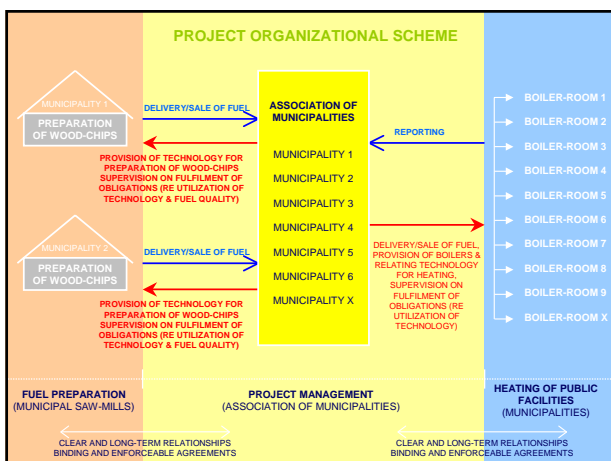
PROJECT ORGANIZATIONAL SCHEME

MUNICIPALITY 1
PREPARATION OF WOOD-CHIPS

DELIVERY/SALE OF FUEL

PROVISION OF TECHNOLOGY FOR PREPARATION OF WOOD-CHIPS SUPERVISION ON FULFILMENT OF OBLIGATIONS (RE UTILIZATION OF TECHNOLOGY & FUEL QUALITY)

MUNICIPALITY 2
PREPARATION OF WOOD-CHIPS

DELIVERY/SALE OF FUEL

PROVISION OF TECHNOLOGY FOR PREPARATION OF WOOD-CHIPS SUPERVISION ON FULFILMENT OF OBLIGATIONS (RE UTILIZATION OF TECHNOLOGY & FUEL QUALITY)

ASSOCIATION OF MUNICIPALITIES
MUNICIPALITY 1
MUNICIPALITY 2
MUNICIPALITY 3
MUNICIPALITY 4
MUNICIPALITY 5
MUNICIPALITY 6
MUNICIPALITY X

REPORTING

DELIVERY/SALE OF FUEL, PROVISION OF BOILERS & RELATING TECHNOLOGY FOR HEATING, SUPERVISION ON FULFILMENT OF OBLIGATIONS (RE UTILIZATION OF TECHNOLOGY)

BOILER-ROOM 1
BOILER-ROOM 2
BOILER-ROOM 3
BOILER-ROOM 4
BOILER-ROOM 5
BOILER-ROOM 6
BOILER-ROOM 7
BOILER-ROOM 8
BOILER-ROOM 9
BOILER-ROOM X

FUEL PREPARATION
(MUNICIPAL SAW-MILLS)

PROJECT MANAGEMENT
(ASSOCIATION OF MUNICIPALITIES)

HEATING OF PUBLIC FACILITIES
(MUNICIPALITIES)

CLEAR AND LONG-TERM RELATIONSHIPS
BINDING AND ENFORCEABLE AGREEMENTS

CLEAR AND LONG-TERM RELATIONSHIPS
BINDING AND ENFORCEABLE AGREEMENTS